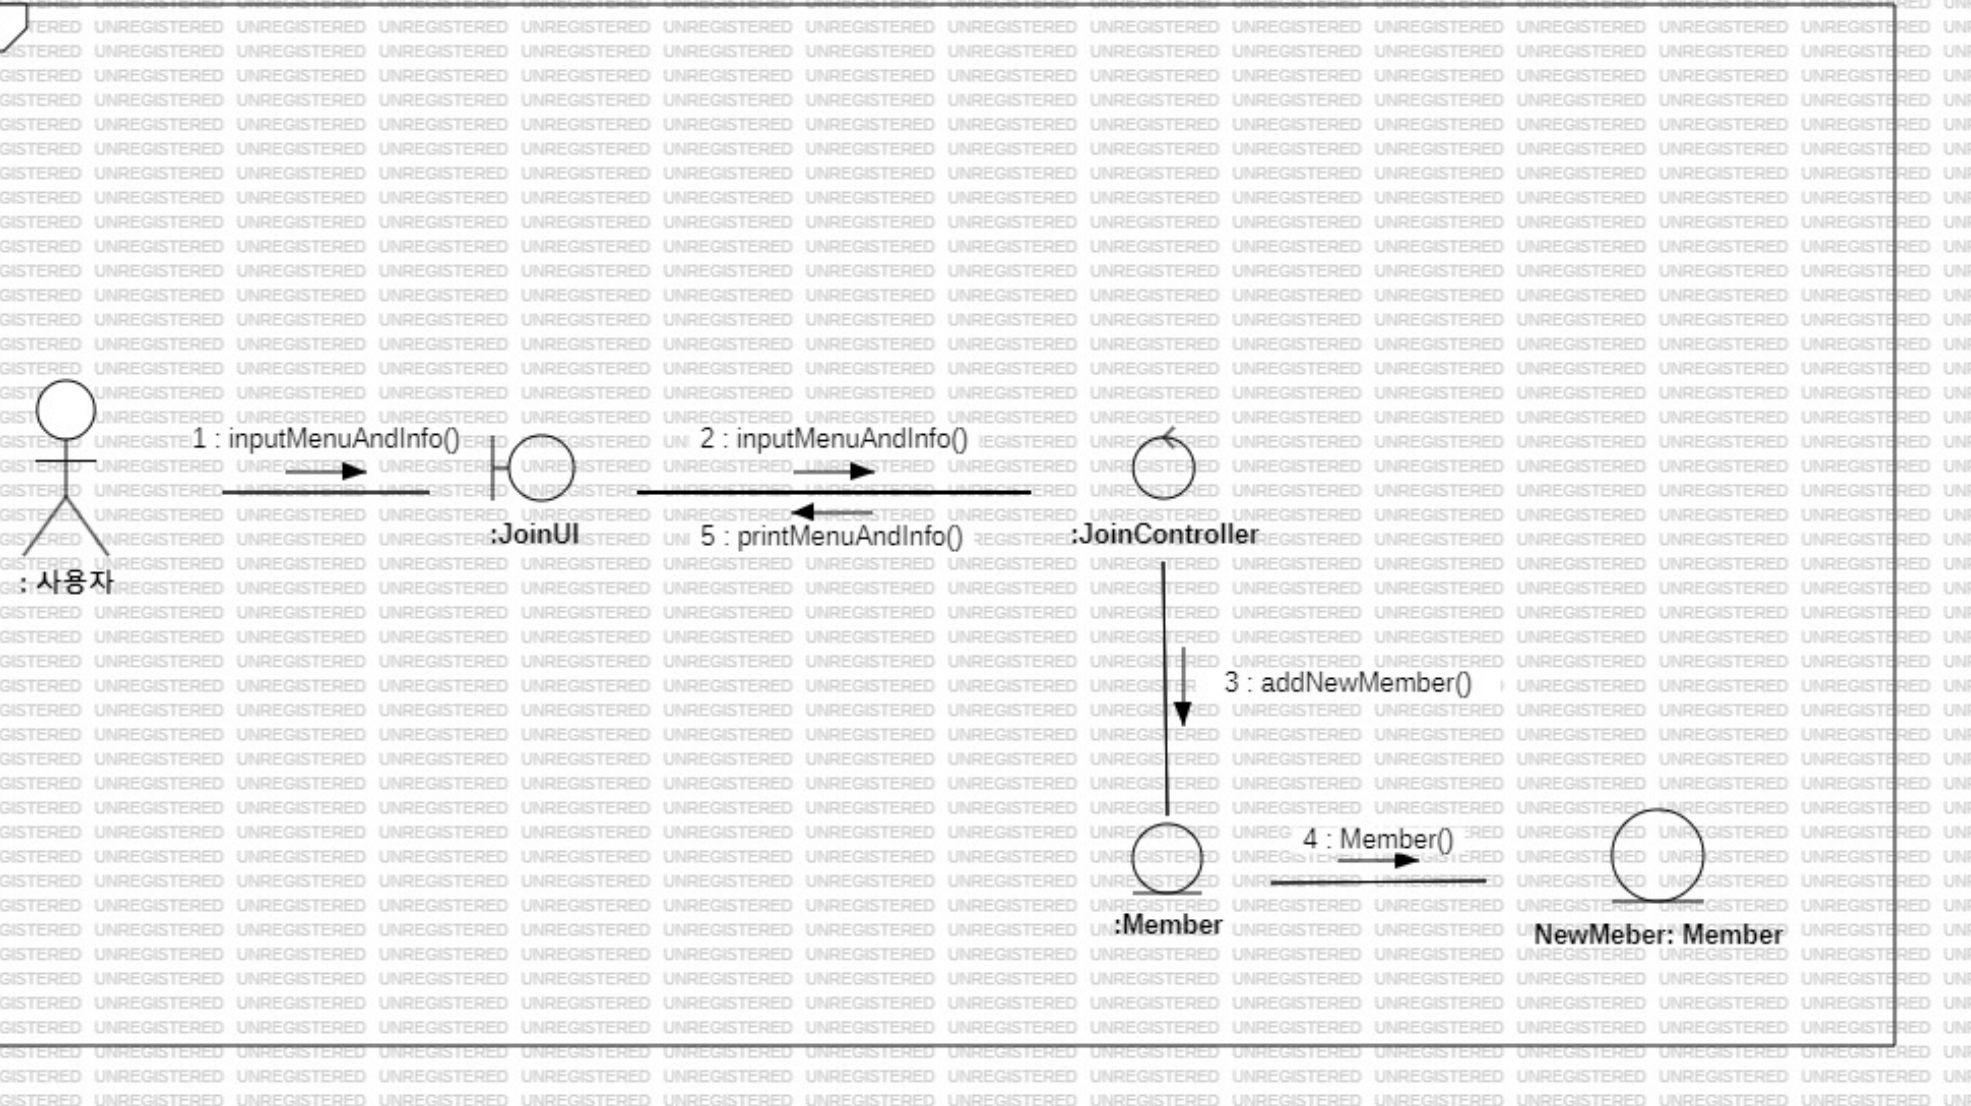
1 : inputMenuAndInfo()

2 : inputMenuAndInfo()

5 : printMenuAndInfo()

:JoinUI

:JoinController

: 사용자

3 : addNewMember()

4 : Member()

:Member

NewMeber: Member

UNREGISTERED UNREGISTERED UNREGISTERED UNREGISTERED UNREGISTERED UNREGISTERED UNREGISTERED UNREGISTERED UNREGISTERED UNREGISTERED UNREGISTERED UNREGISTERED UNREGISTERED UNREGISTERED